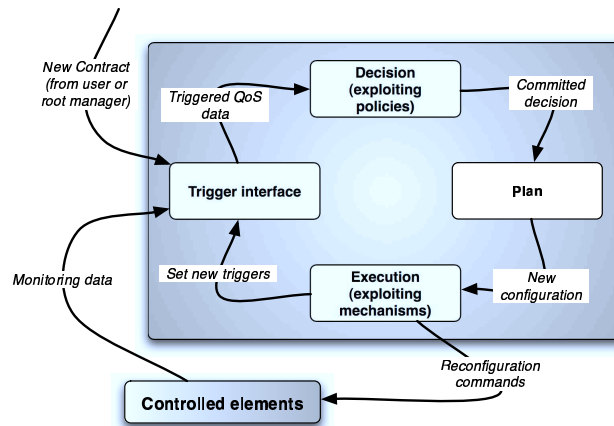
New Contract (from user or root manager)

Triggered QoS data

Decision (exploiting policies)

Committed decision

Trigger interface

Plan

Monitoring data

Set new triggers

Execution (exploiting mechanisms)

New configuration

Reconfiguration commands

Controlled elements